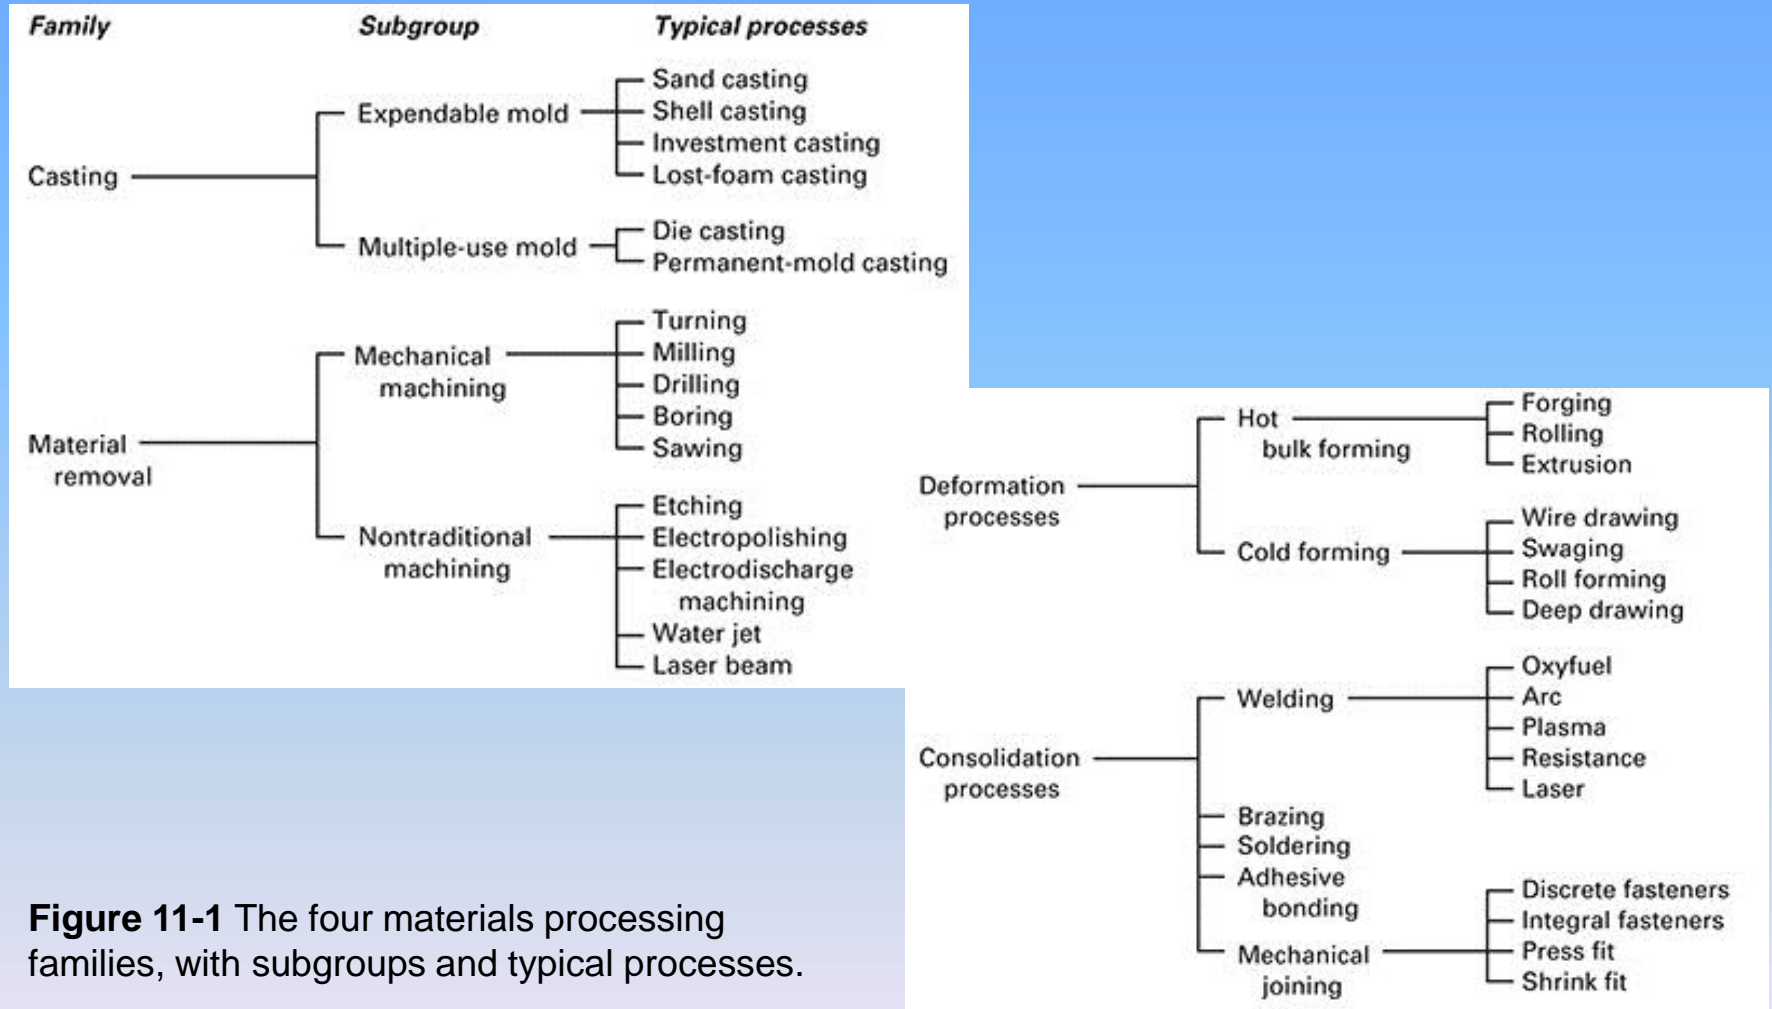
Family
Subgroup
Typical processes

Casting
Expendable mold
Sand casting
Shell casting
Investment casting
Lost-foam casting
Multiple-use mold
Die casting
Permanent-mold casting

Material removal
Mechanical machining
Turning
Milling
Drilling
Boring
Sawing
Nontraditional machining
Etching
Electropolishing
Electrodischarge machining
Water jet
Laser beam

Deformation processes
Hot bulk forming
Forging
Rolling
Extrusion
Cold forming
Wire drawing
Swaging
Roll forming
Deep drawing

Consolidation processes
Welding
Oxyfuel
Arc
Plasma
Resistance
Laser
Brazing
Soldering
Adhesive bonding
Mechanical joining
Discrete fasteners
Integral fasteners
Press fit
Shrink fit

**Figure 11-1** The four materials processing families, with subgroups and typical processes.